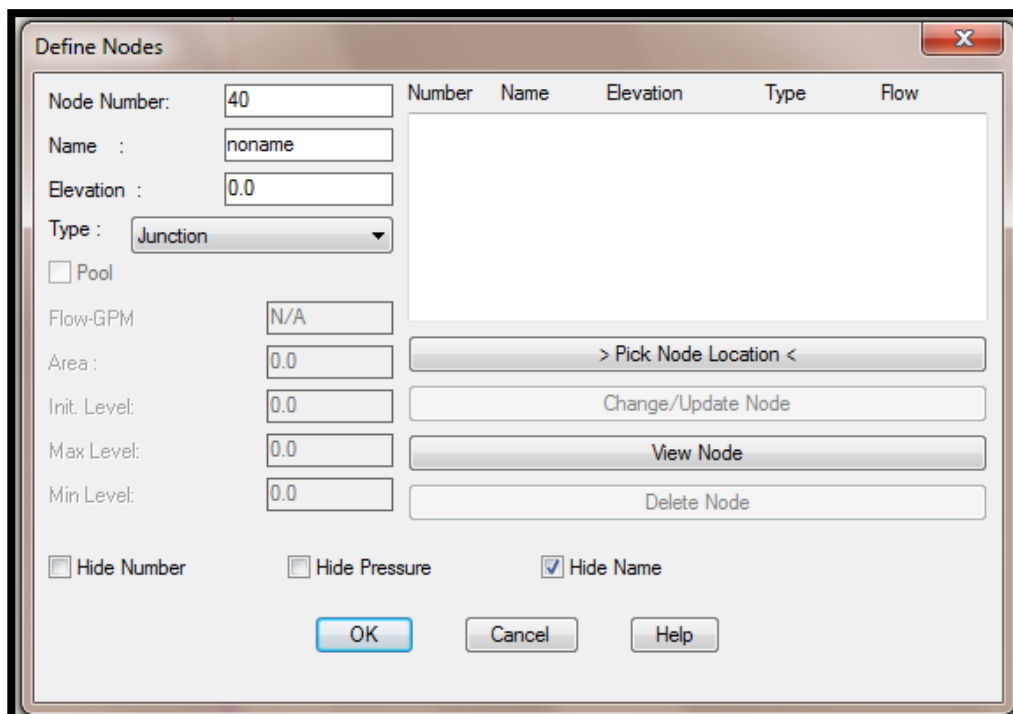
Define Nodes

Node Number: 40
Name : noname
Elevation : 0.0
Type : Junction
Pool
Flow-GPM N/A
Area : 0.0
Init. Level: 0.0
Max Level: 0.0
Min Level: 0.0

| Number | Name | Elevation | Type | Flow |
|---|---|---|---|---|

> Pick Node Location <
Change/Update Node
View Node
Delete Node

Hide Number
Hide Pressure
Hide Name

OK
Cancel
Help